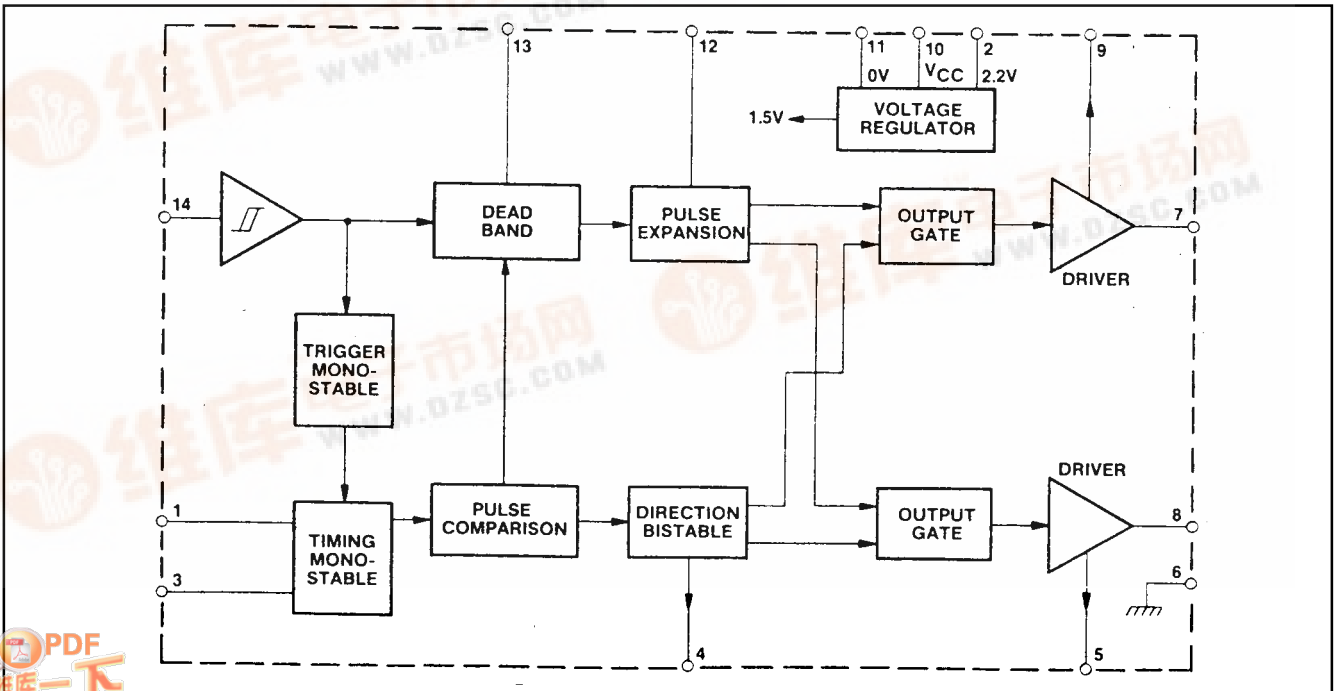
13
12
11
0V
10
$V_{CC}$
2
2.2V
9
1.5V
VOLTAGE REGULATOR
14
DEAD BAND
PULSE EXPANSION
OUTPUT GATE
7
DRIVER
TRIGGER MONO-STABLE
DRIVER
1
TIMING MONO-STABLE
PULSE COMPARISON
DIRECTION BISTABLE
OUTPUT GATE
8
3
6
4
5
www.dzsc.com
维库电子市场网
PDF